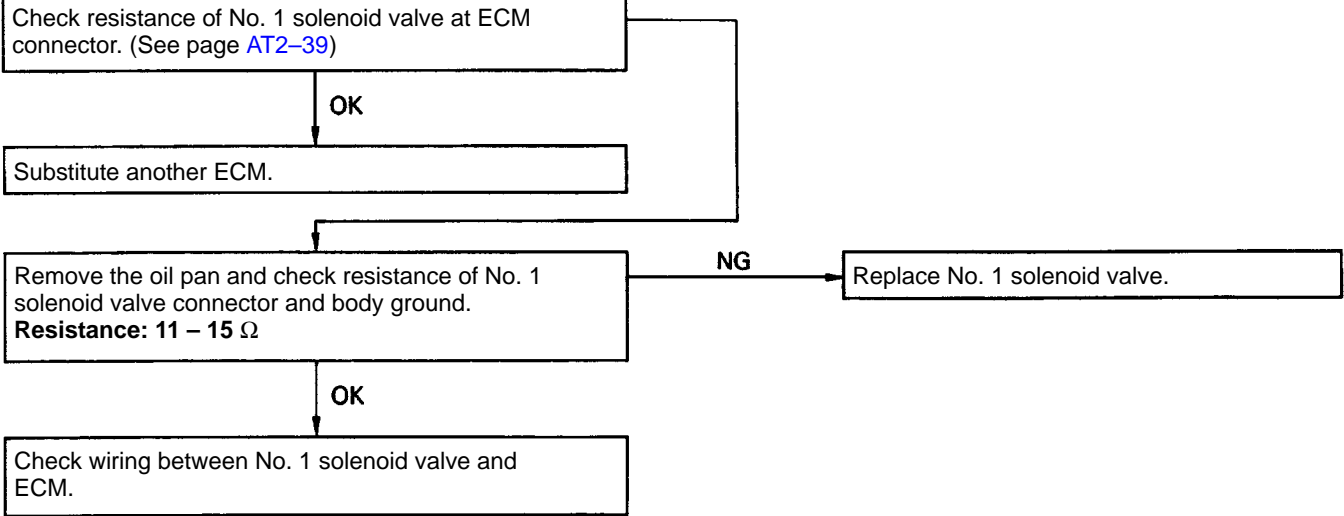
Check resistance of No. 1 solenoid valve at ECM connector. (See page AT2–39)

OK

Substitute another ECM.

Remove the oil pan and check resistance of No. 1 solenoid valve connector and body ground.
**Resistance: 11 – 15 Ω**

NG

Replace No. 1 solenoid valve.

OK

Check wiring between No. 1 solenoid valve and ECM.